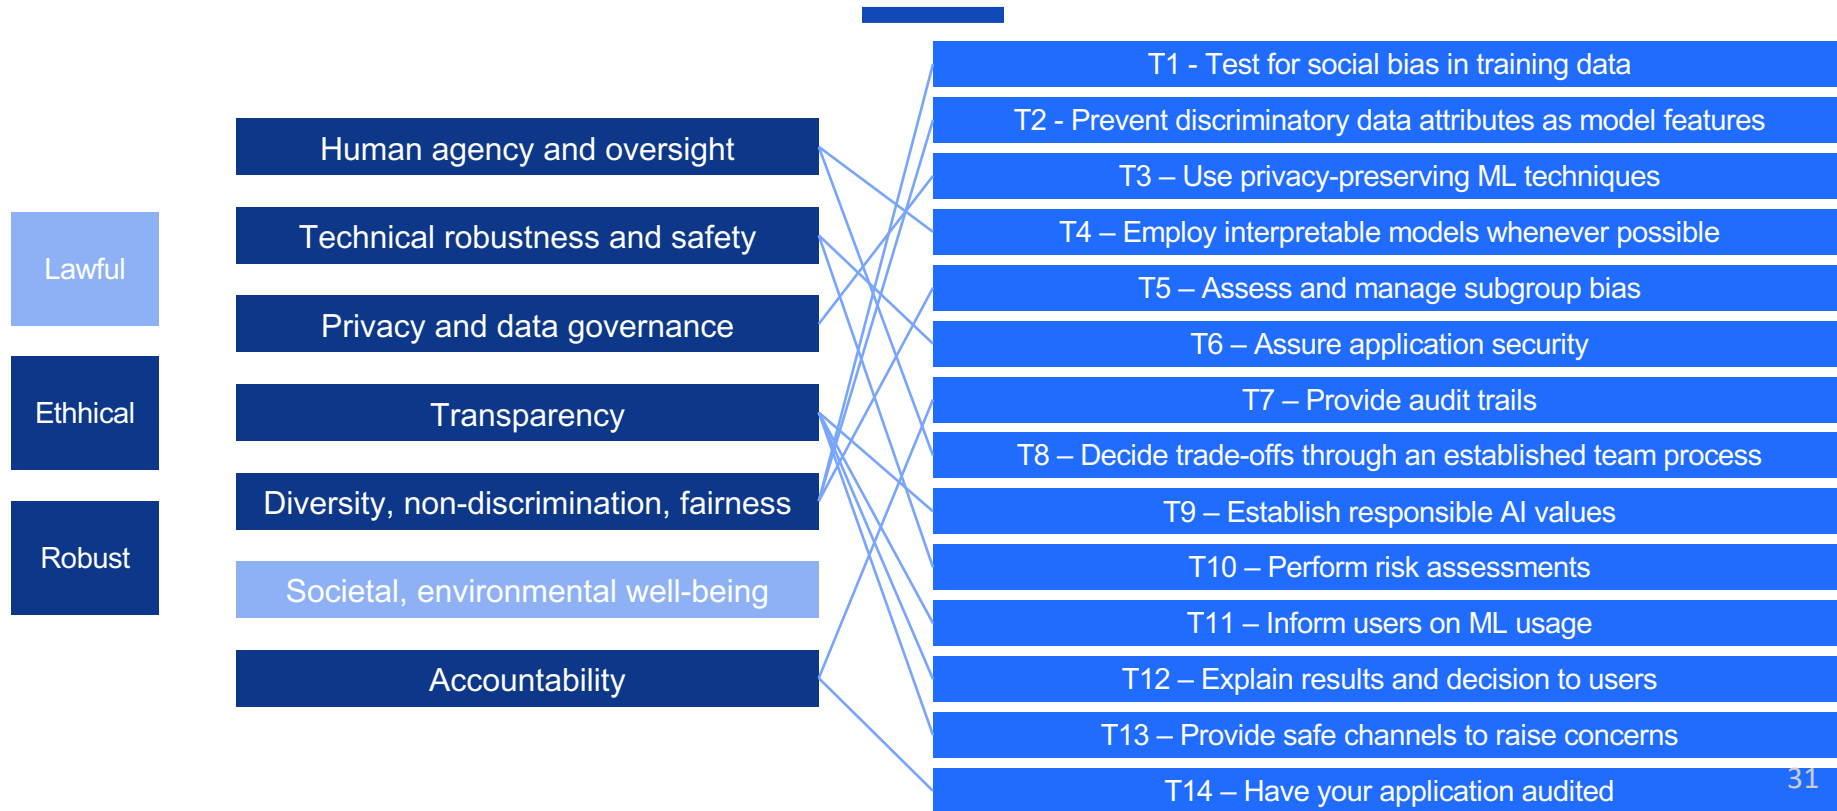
Lawful

Ethhical

Robust

Human agency and oversight

Technical robustness and safety

Privacy and data governance

Transparency

Diversity, non-discrimination, fairness

Societal, environmental well-being

Accountability

T1 - Test for social bias in training data

T2 - Prevent discriminatory data attributes as model features

T3 – Use privacy-preserving ML techniques

T4 – Employ interpretable models whenever possible

T5 – Assess and manage subgroup bias

T6 – Assure application security

T7 – Provide audit trails

T8 – Decide trade-offs through an established team process

T9 – Establish responsible AI values

T10 – Perform risk assessments

T11 – Inform users on ML usage

T12 – Explain results and decision to users

T13 – Provide safe channels to raise concerns

T14 – Have your application audited

31